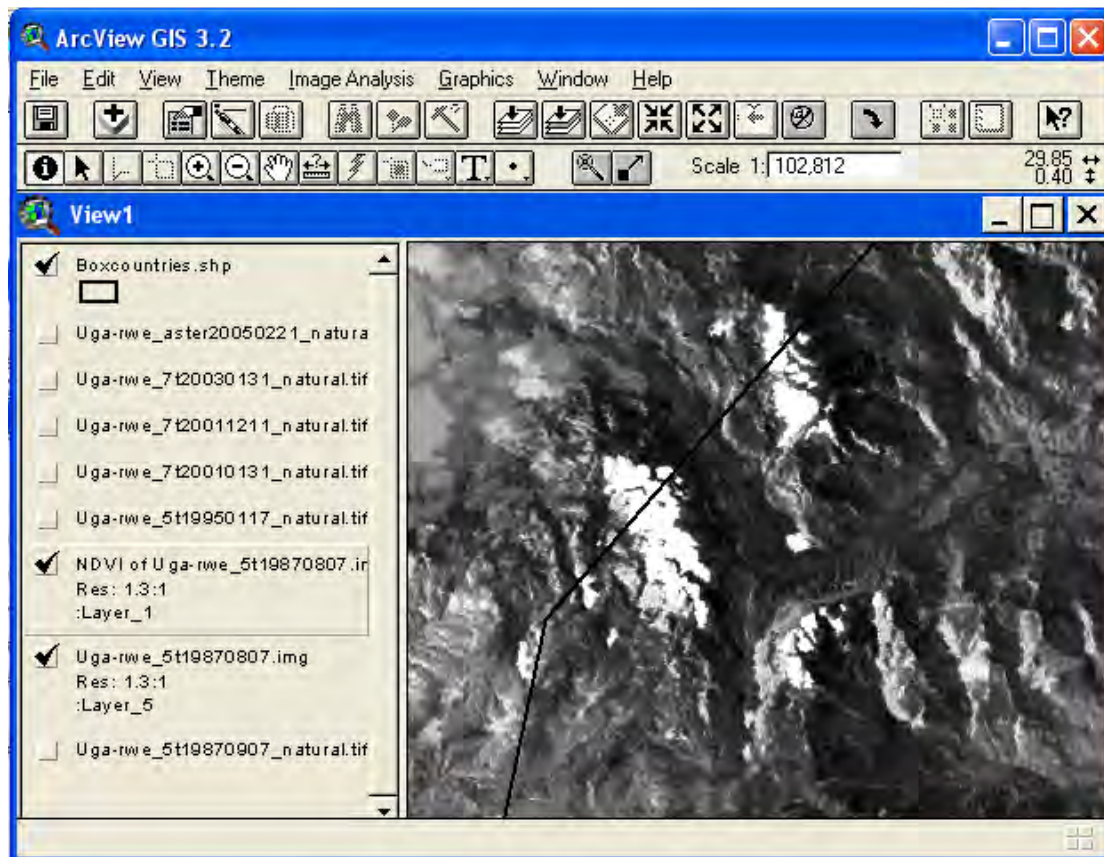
ArcView GIS 3.2

File Edit View Theme Image Analysis Graphics Window Help

Scale 1: 102,812

29.85
0.40

View1

Boxcountries.shp

Uga-rwe_aster20050221_natura

Uga-rwe_7t20030131_natural.tif

Uga-rwe_7t20011211_natural.tif

Uga-rwe_7t20010131_natural.tif

Uga-rwe_5t19950117_natural.tif

NDVI of Uga-rwe_5t19870807.ir
Res: 1.3:1
:Layer_1

Uga-rwe_5t19870807.img
Res: 1.3:1
:Layer_5

Uga-rwe_5t19870907_natural.tif